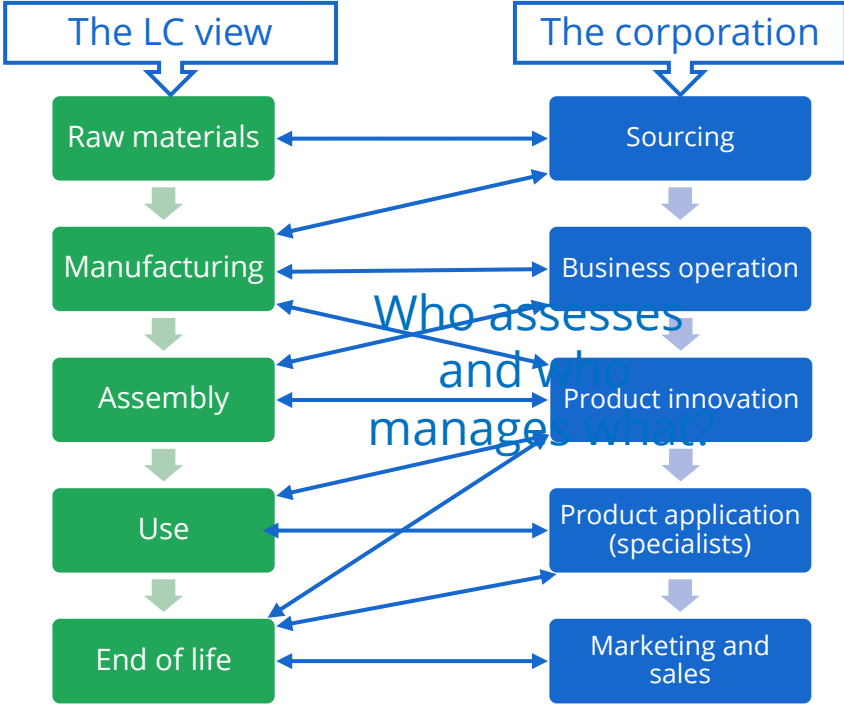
The LC view

Raw materials

Manufacturing

Assembly

Use

End of life

The corporation

Sourcing

Business operation

Product innovation

Product application (specialists)

Marketing and sales

Who assesses and who manages what?